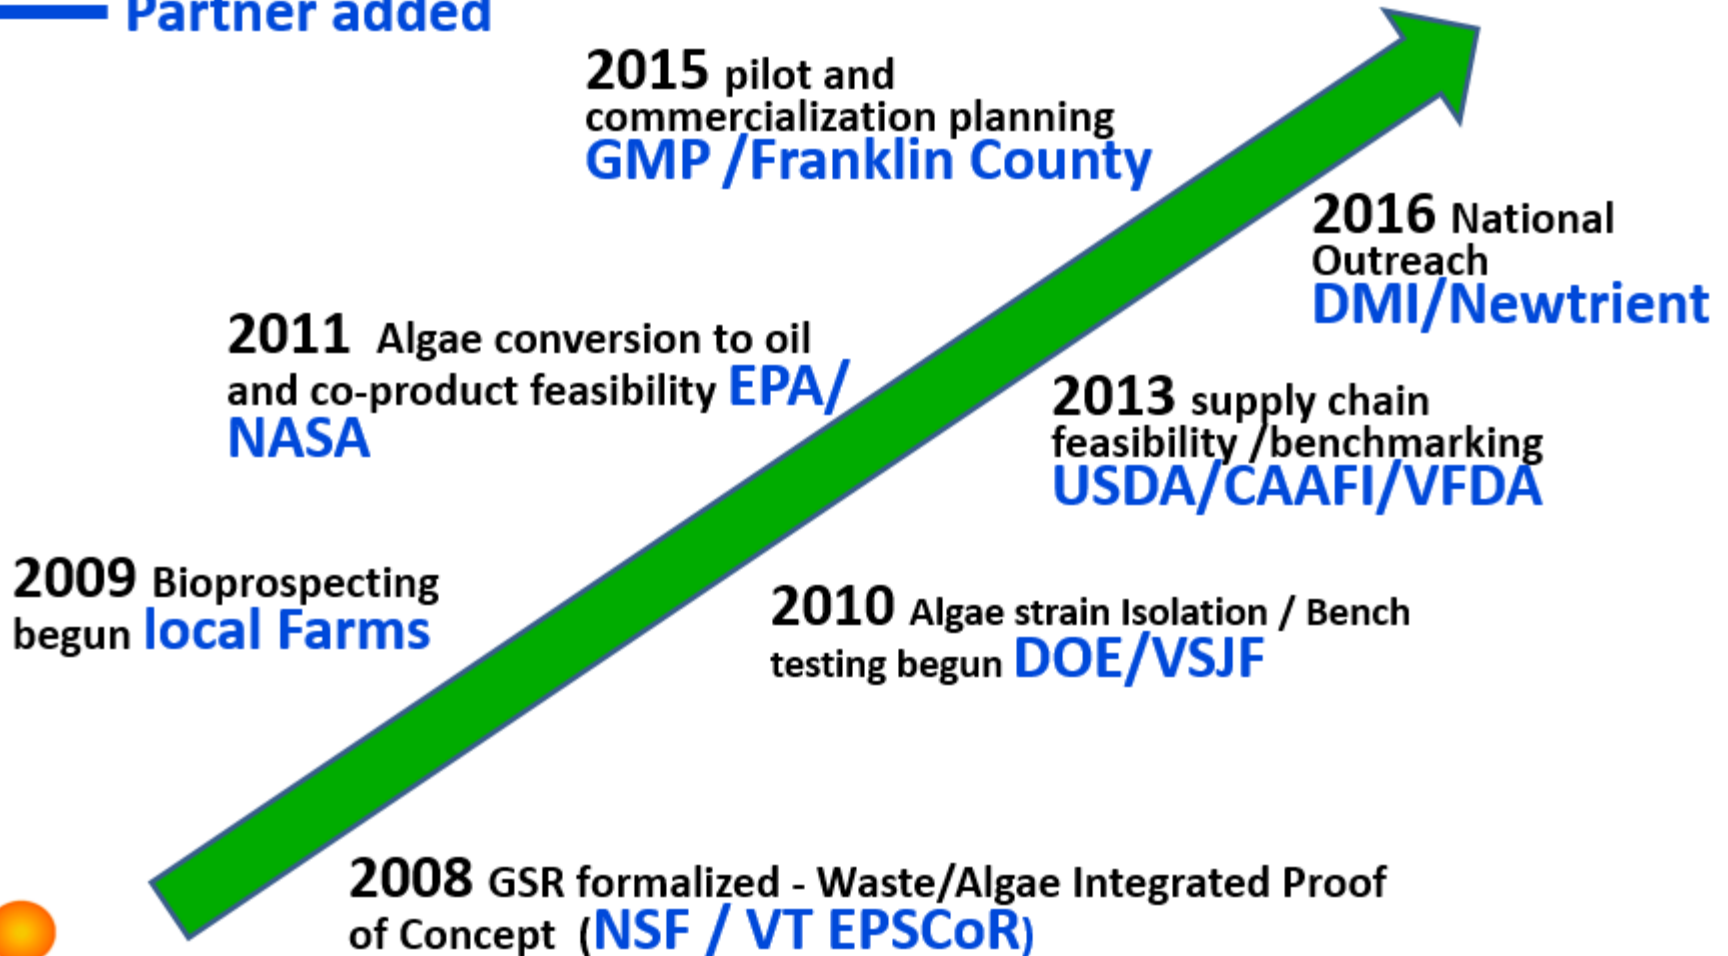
Partner added

2015 pilot and commercialization planning GMP /Franklin County

2016 National Outreach DMI/Newtrient

2011 Algae conversion to oil and co-product feasibility EPA/ NASA

2013 supply chain feasibility /benchmarking USDA/CAAFI/VFDA

2009 Bioprospecting begun local Farms

2010 Algae strain Isolation / Bench testing begun DOE/VSJF

2008 GSR formalized - Waste/Algae Integrated Proof of Concept (NSF / VT EPSCoR)